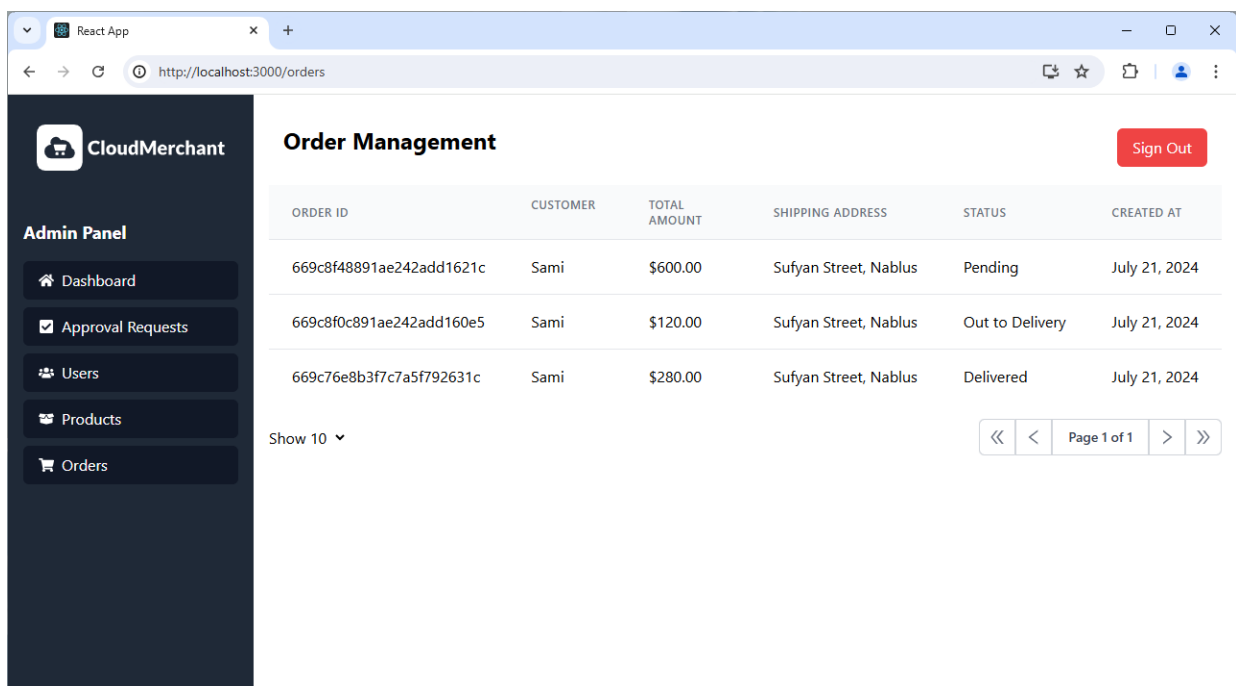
React App

http://localhost:3000/orders

CloudMerchant

Admin Panel

Dashboard

Approval Requests

Users

Products

Orders

Order Management

Sign Out

| ORDER ID | CUSTOMER | TOTAL AMOUNT | SHIPPING ADDRESS | STATUS | CREATED AT |
|---|---|---|---|---|---|
| 669c8f48891ae242add1621c | Sami | $600.00 | Sufyan Street, Nablus | Pending | July 21, 2024 |
| 669c8f0c891ae242add160e5 | Sami | $120.00 | Sufyan Street, Nablus | Out to Delivery | July 21, 2024 |
| 669c76e8b3f7c7a5f792631c | Sami | $280.00 | Sufyan Street, Nablus | Delivered | July 21, 2024 |

Show 10

Page 1 of 1